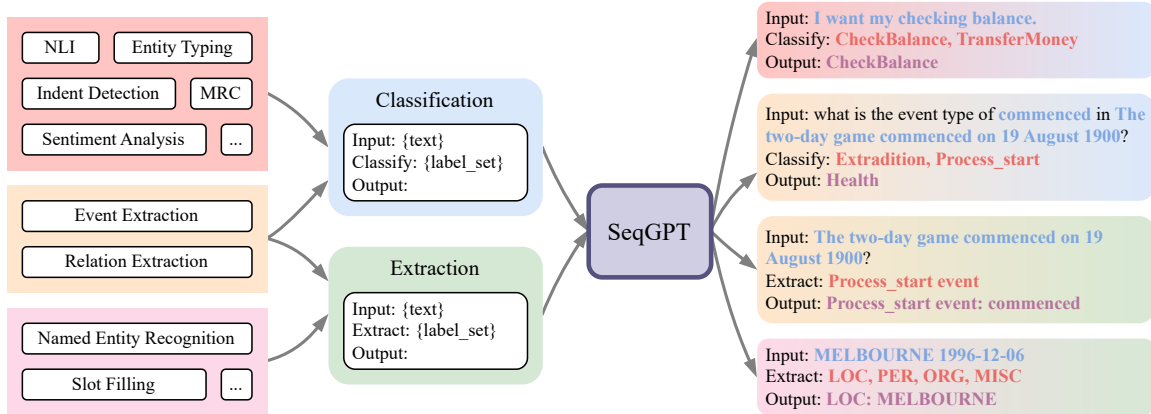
NLI

Entity Typing

Indent Detection

MRC

Sentiment Analysis

...

Event Extraction

Relation Extraction

Named Entity Recognition

Slot Filling

...

Classification

Input: {text}
Classify: {label_set}
Output:

Extraction

Input: {text}
Extract: {label_set}
Output:

SeqGPT

Input: I want my checking balance.
Classify: CheckBalance, TransferMoney
Output: CheckBalance

Input: what is the event type of commenced in The two-day game commenced on 19 August 1900?
Classify: Extradition, Process_start
Output: Health

Input: The two-day game commenced on 19 August 1900?
Extract: Process_start event
Output: Process_start event: commenced

Input: MELBOURNE 1996-12-06
Extract: LOC, PER, ORG, MISC
Output: LOC: MELBOURNE